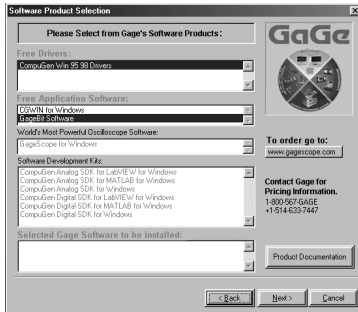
Software Product Selection

Please Select from Gage's Software Products:

GaGe

Free Drivers:

CompuGen Win 95 98 Drivers

Free Application Software:

CGWIN for Windows
GageBit Software

World's Most Powerful Oscilloscope Software:

GageScope for Windows

To order go to:

www.gagescope.com

Software Development Kits:

CompuGen Analog SDK for LabVIEW for Windows
CompuGen Analog SDK for MATLAB for Windows
CompuGen Analog SDK for Windows
CompuGen Digital SDK for LabVIEW for Windows
CompuGen Digital SDK for MATLAB for Windows
CompuGen Digital SDK for Windows

Contact Gage for Pricing Information.
1-800-567-GAGE
+1-514-633-7447

Selected Gage Software to be installed:

Product Documentation

< Back
Next >
Cancel